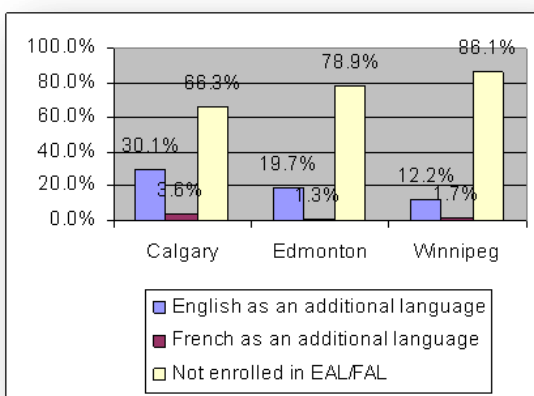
100.0%
80.0%
60.0%
40.0%
20.0%
0.0%

30.1%
3.6%
66.3%
19.7%
1.3%
78.9%
12.2%
1.7%
86.1%

Calgary
Edmonton
Winnipeg

English as an additional language
French as an additional language
Not enrolled in EAL/FAL